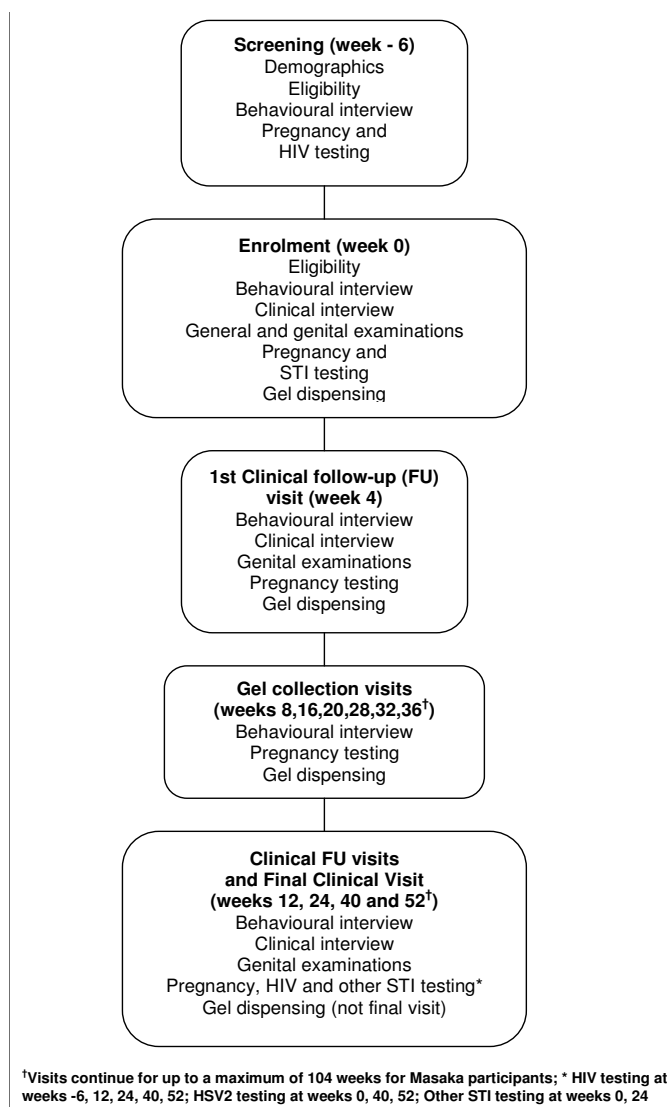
**Screening (week - 6)**
Demographics
Eligibility
Behavioural interview
Pregnancy and
HIV testing

**Enrolment (week 0)**
Eligibility
Behavioural interview
Clinical interview
General and genital examinations
Pregnancy and
STI testing
Gel dispensing

**1st Clinical follow-up (FU) visit (week 4)**
Behavioural interview
Clinical interview
Genital examinations
Pregnancy testing
Gel dispensing

**Gel collection visits (weeks 8,16,20,28,32,36$^{\dagger}$)**
Behavioural interview
Pregnancy testing
Gel dispensing

**Clinical FU visits and Final Clinical Visit (weeks 12, 24, 40 and 52$^{\dagger}$)**
Behavioural interview
Clinical interview
Genital examinations
Pregnancy, HIV and other STI testing*
Gel dispensing (not final visit)

$^{\dagger}$Visits continue for up to a maximum of 104 weeks for Masaka participants; * HIV testing at weeks -6, 12, 24, 40, 52; HSV2 testing at weeks 0, 40, 52; Other STI testing at weeks 0, 24